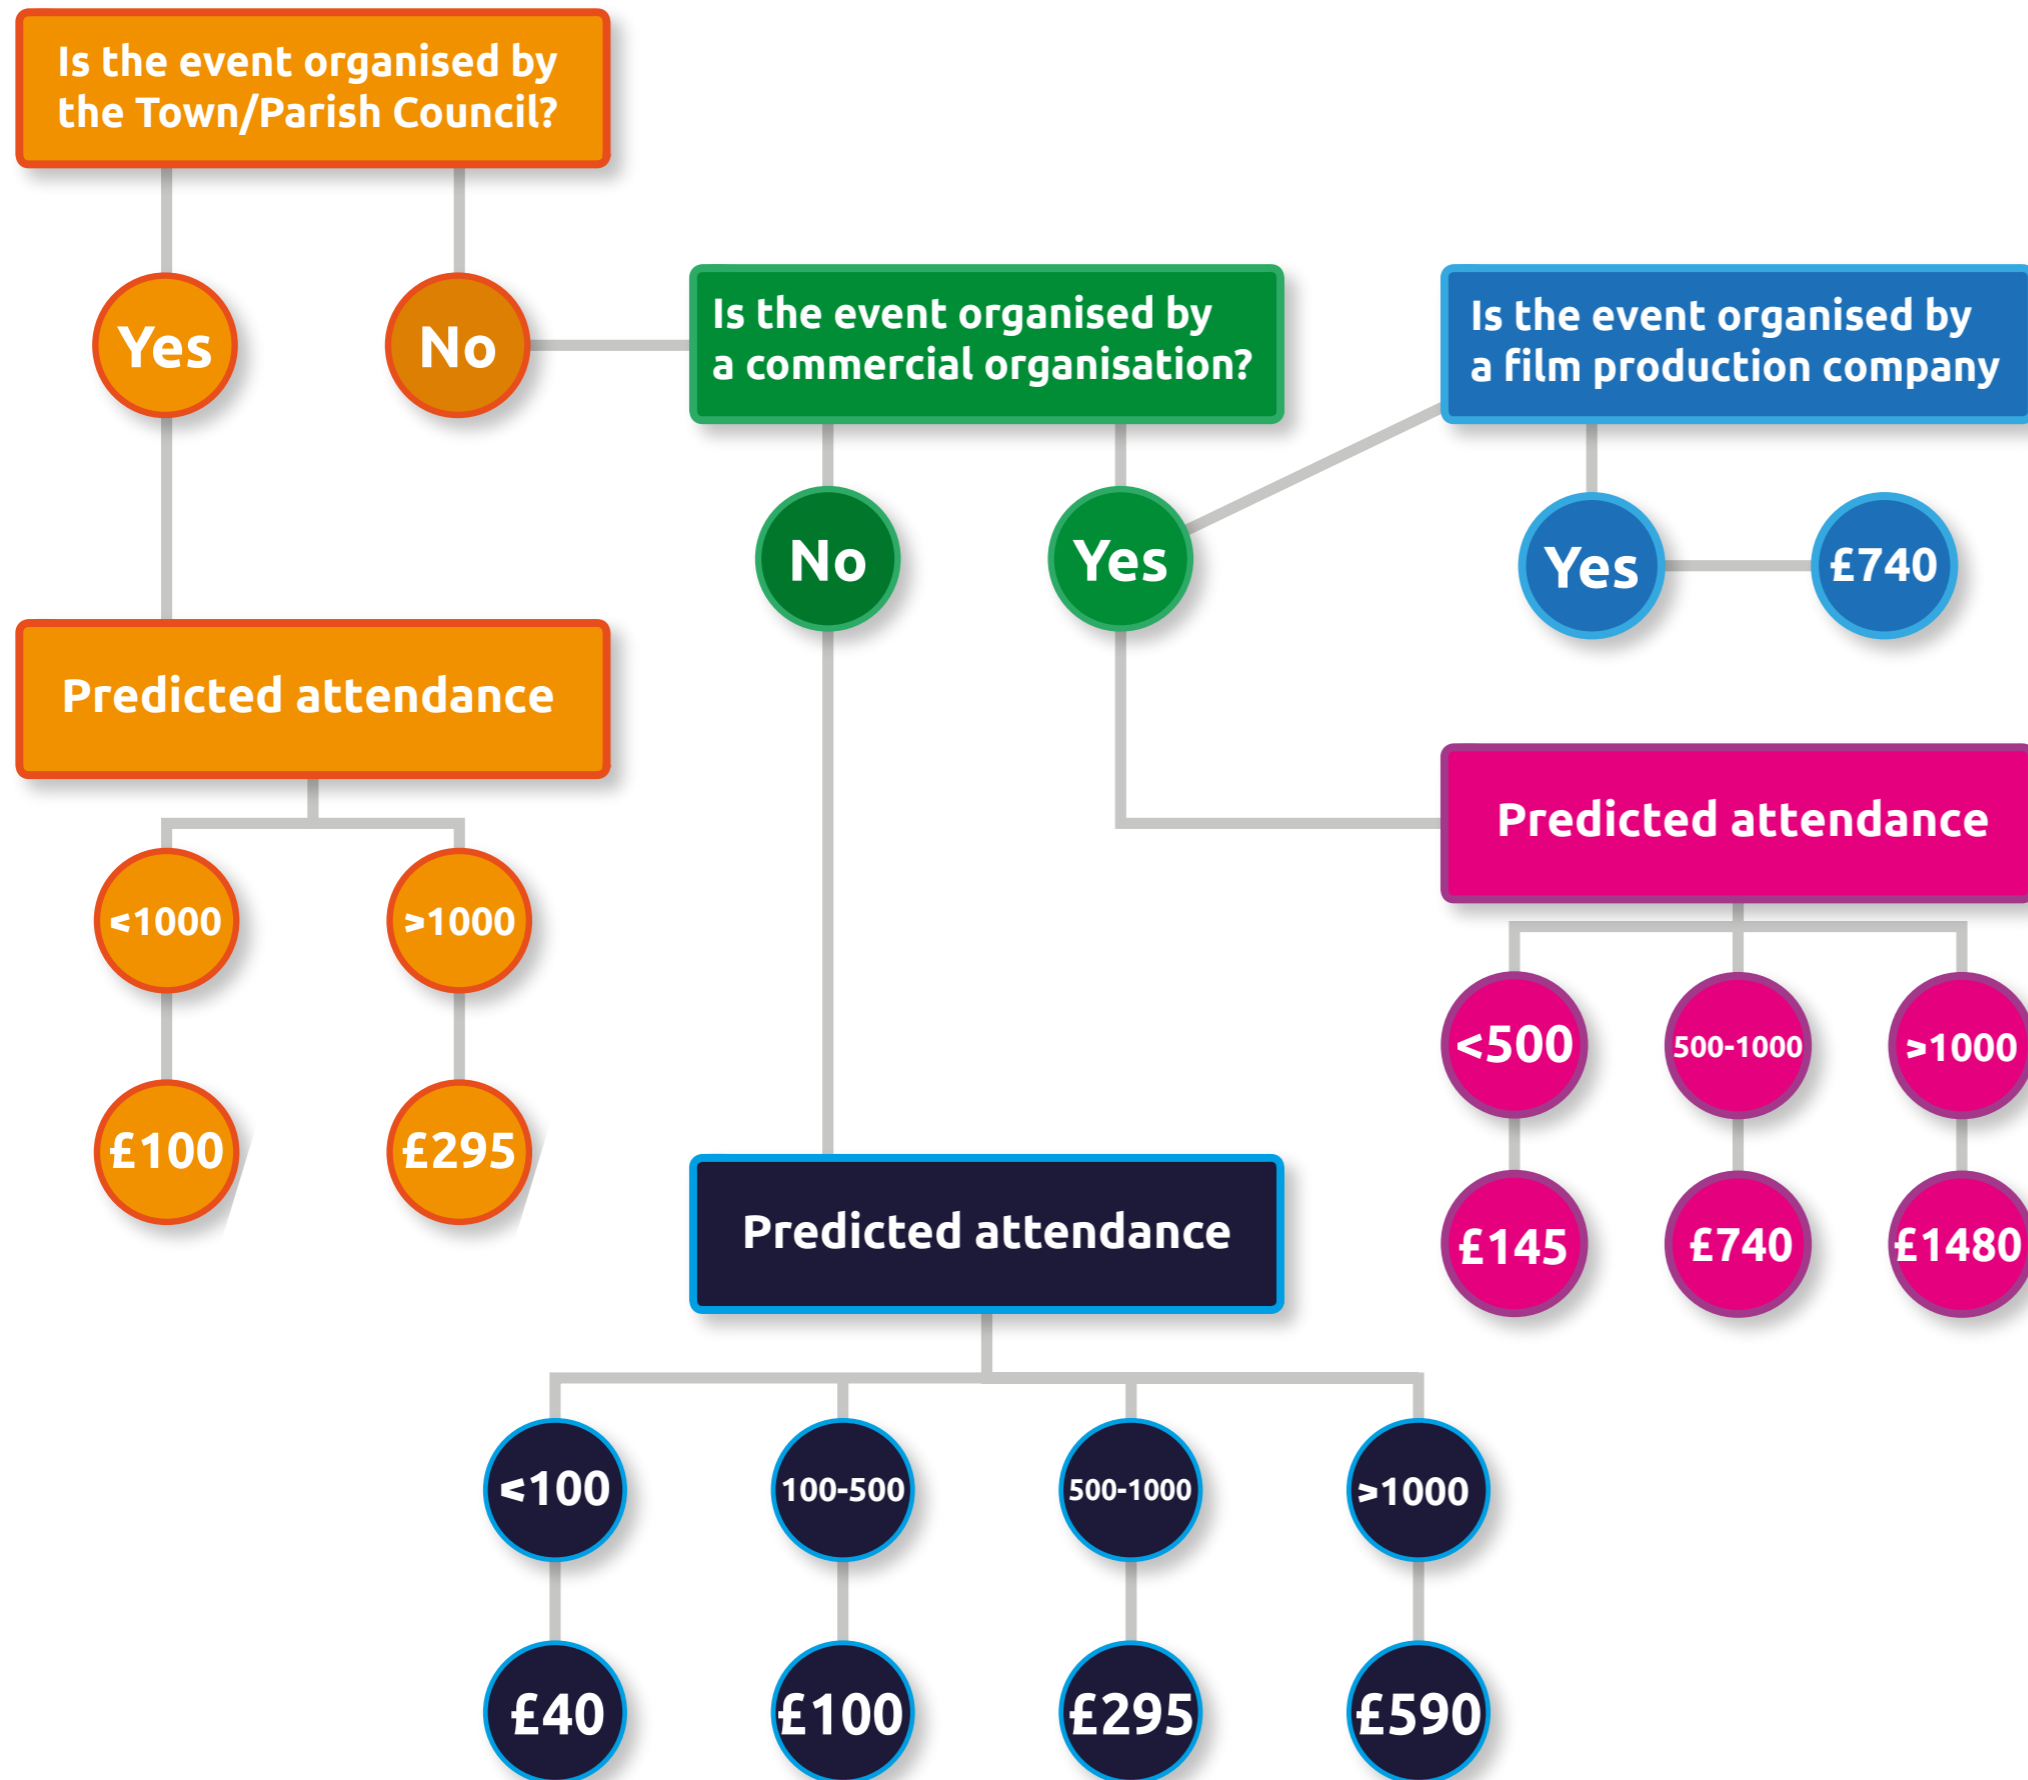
Is the event organised by the Town/Parish Council?

Yes

No

Is the event organised by a commercial organisation?

Is the event organised by a film production company

No

Yes

Yes

£740

Predicted attendance

<1000

>1000

£100

£295

Predicted attendance

<500

500-1000

>1000

£145

£740

£1480

Predicted attendance

<100

100-500

500-1000

>1000

£40

£100

£295

£590